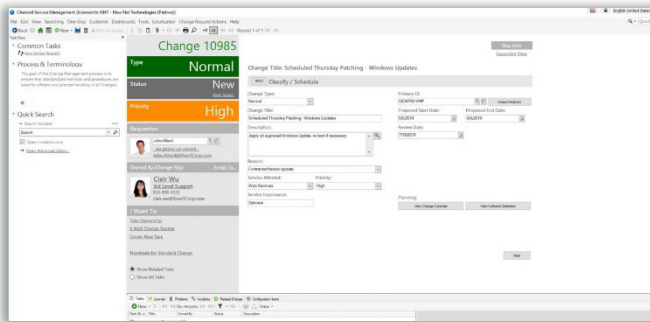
Cherwell Service Management (Licensed to NNT - Rev-Net Technologies (Partner))

File Edit View Searching One-Step Customer Dashboards Tools Localization Change Request Actions Help

Back New Save Record 1 of 1

Common Tasks

Process & Terminology

The goal of the Change Management process is to ensure that standardized methods and procedures are used for efficient and prompt handling of all Changes.

Quick Search

Search

Open Incidents only

Change 10985

Type Normal

Status New

Priority High

Requestor

John Allard

John.Allard@RevNNT.com

Owned By Change Mgt

Clair Wu

2nd Level Support

clair.wu@RevNNT.com

I Want To

Take Ownership

E-Mail Change Review

Create New Task

Show Related Tasks

Show All Tasks

Change Title: Scheduled Thursday Patching - Windows Updates

Classify / Schedule

Change Type:

Normal

Change Title:

Scheduled Thursday Patching - Windows Updates

Description:

Apply all approved Windows Update, reboot if necessary

Reason:

Contractor/Vendor update

Service Affected:

Web Services

Priority:

High

Service Importance:

Optional

Primary CI:

Proposed Start Date:

Proposed End Date:

Review Date:

Planning:

View Change Calendar

Next

Tasks Journals Problems Incidents Related Change Configuration Items

Title Description